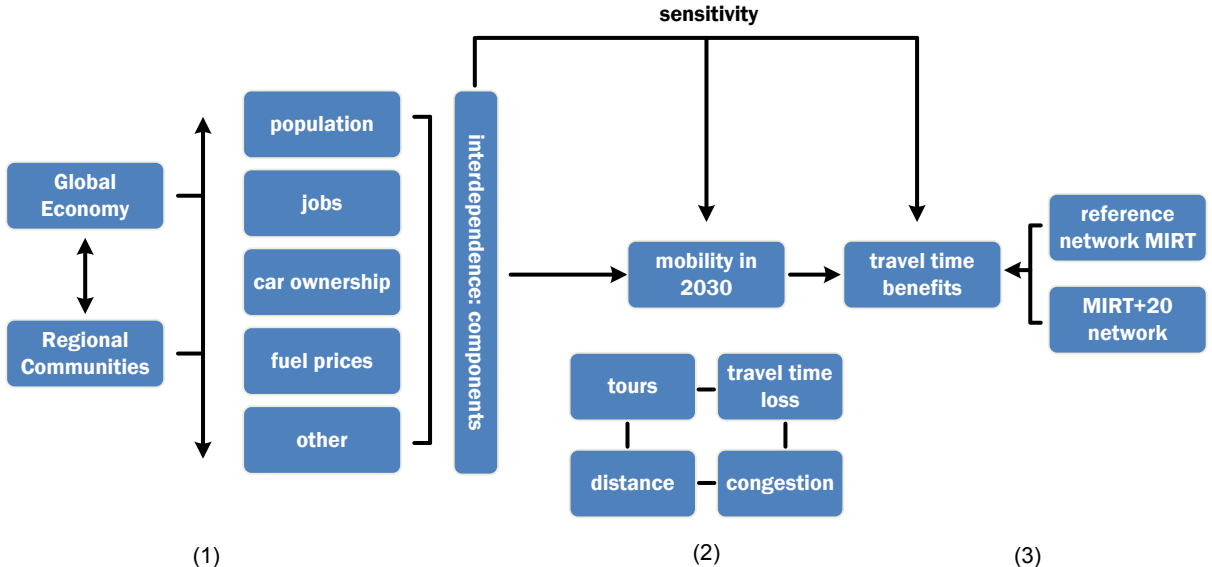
sensitivity

Global Economy

Regional Communities

population

jobs

car ownership

fuel prices

other

interdependence: components

mobility in 2030

travel time benefits

reference network MIRT

MIRT+20 network

tours

travel time loss

distance

congestion

(1)

(2)

(3)